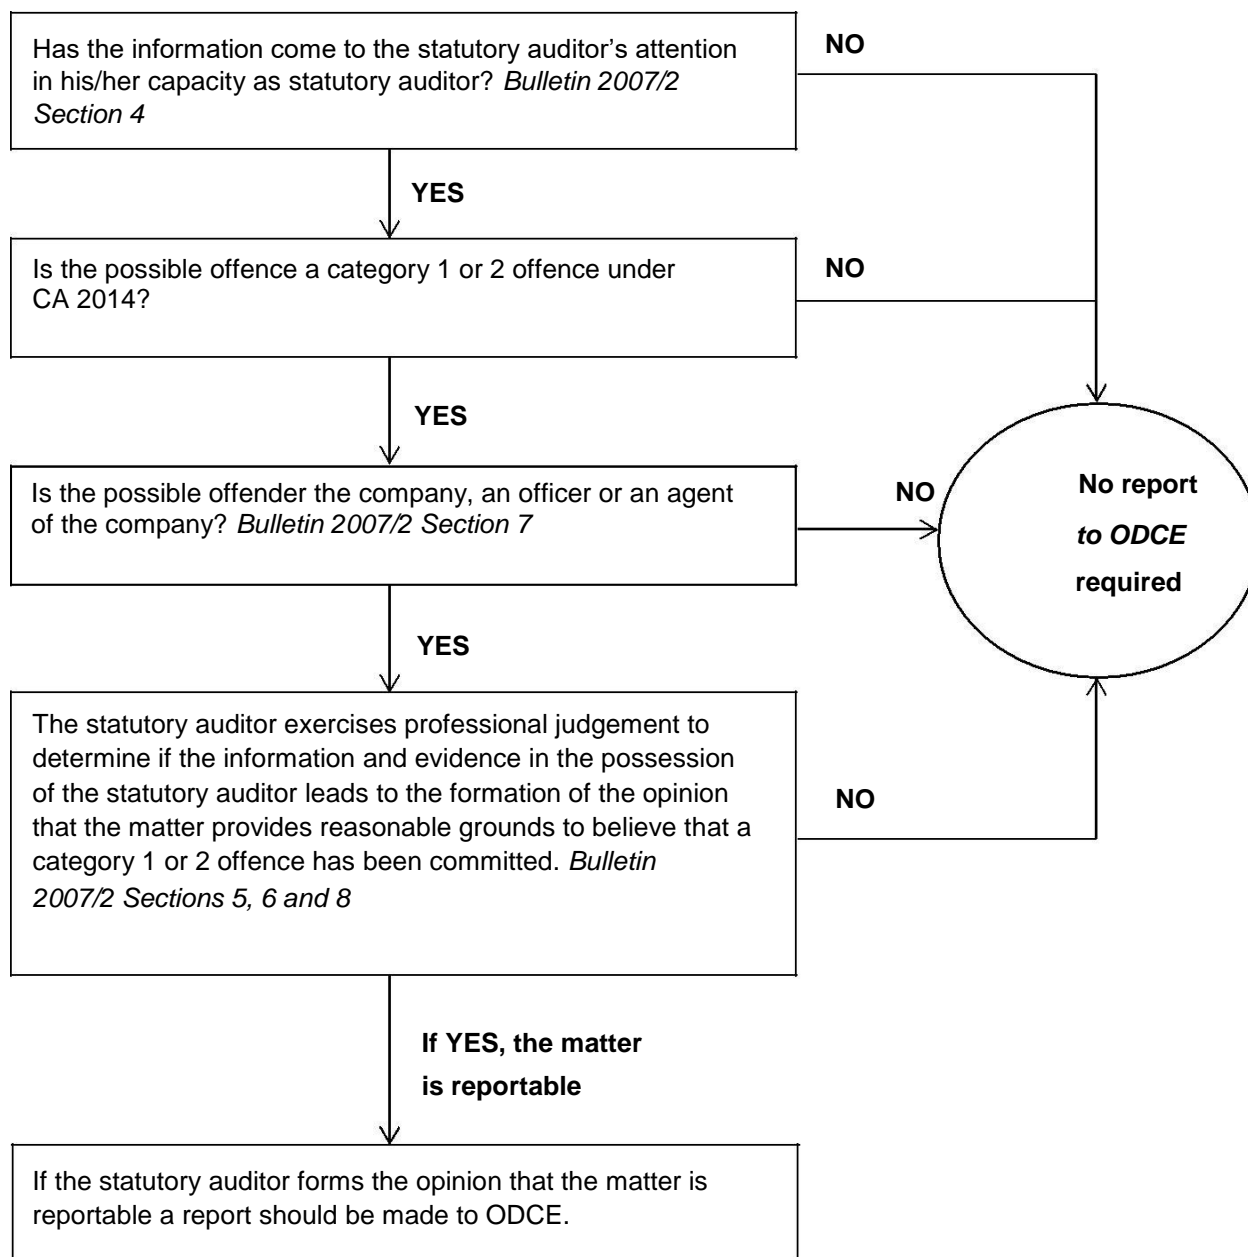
Has the information come to the statutory auditor's attention in his/her capacity as statutory auditor? *Bulletin 2007/2 Section 4*

NO

YES

Is the possible offence a category 1 or 2 offence under CA 2014?

NO

YES

Is the possible offender the company, an officer or an agent of the company? *Bulletin 2007/2 Section 7*

NO

No report *to ODCE* required

YES

The statutory auditor exercises professional judgement to determine if the information and evidence in the possession of the statutory auditor leads to the formation of the opinion that the matter provides reasonable grounds to believe that a category 1 or 2 offence has been committed. *Bulletin 2007/2 Sections 5, 6 and 8*

NO

If YES, the matter is reportable

If the statutory auditor forms the opinion that the matter is reportable a report should be made to ODCE.